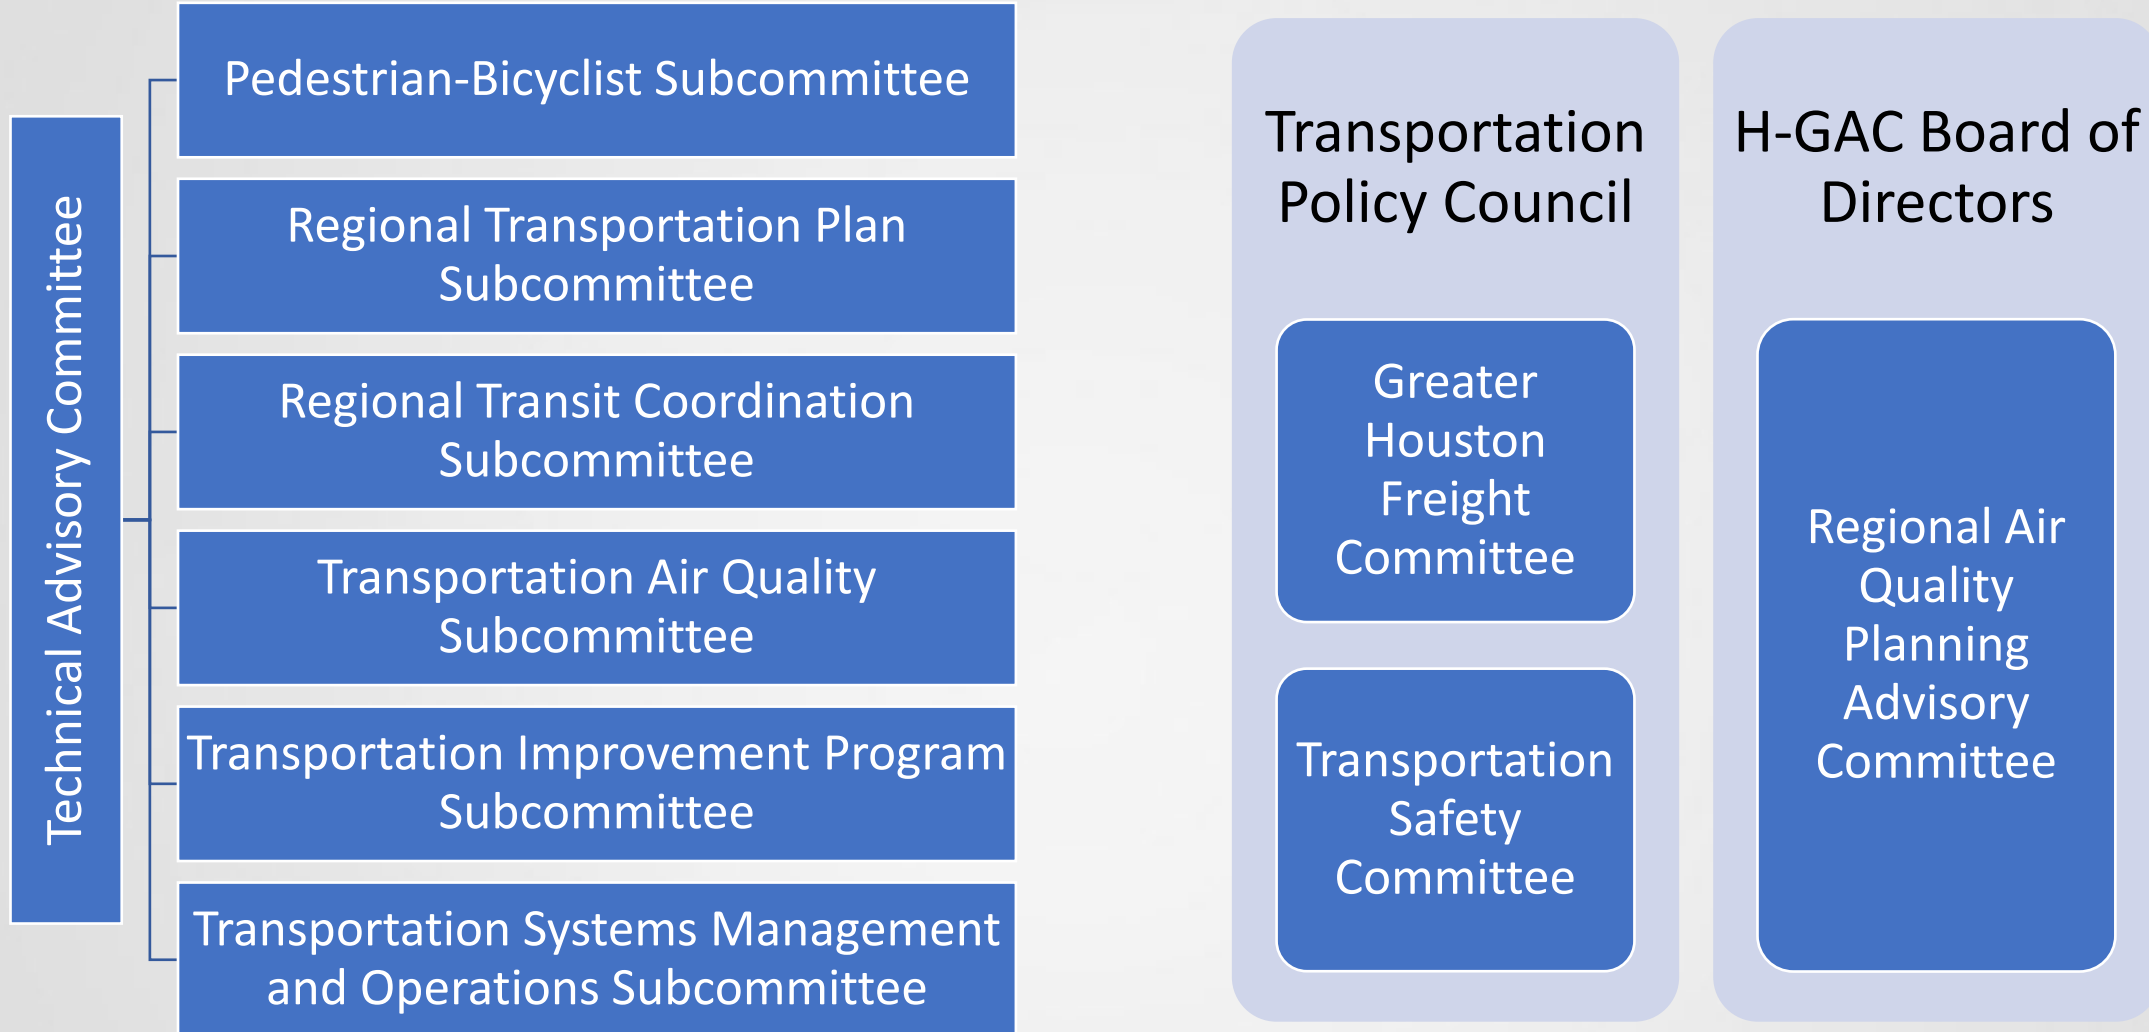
Technical Advisory Committee

Pedestrian-Bicyclist Subcommittee

Regional Transportation Plan Subcommittee

Regional Transit Coordination Subcommittee

Transportation Air Quality Subcommittee

Transportation Improvement Program Subcommittee

Transportation Systems Management and Operations Subcommittee

Transportation Policy Council

Greater Houston Freight Committee

Transportation Safety Committee

H-GAC Board of Directors

Regional Air Quality Planning Advisory Committee